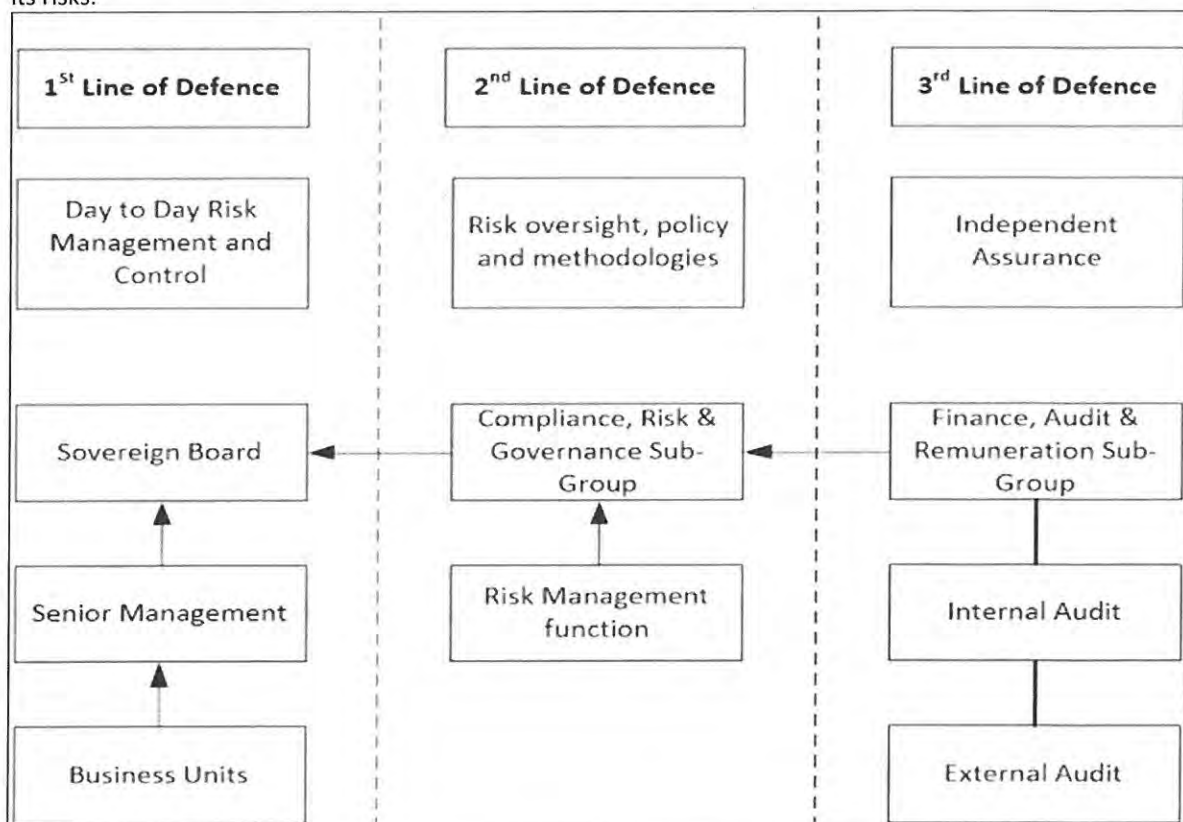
its risks.

1$^{st}$ Line of Defence

Day to Day Risk Management and Control

Sovereign Board

Senior Management

Business Units

2$^{nd}$ Line of Defence

Risk oversight, policy and methodologies

Compliance, Risk & Governance Sub-Group

Risk Management function

3$^{rd}$ Line of Defence

Independent Assurance

Finance, Audit & Remuneration Sub-Group

Internal Audit

External Audit